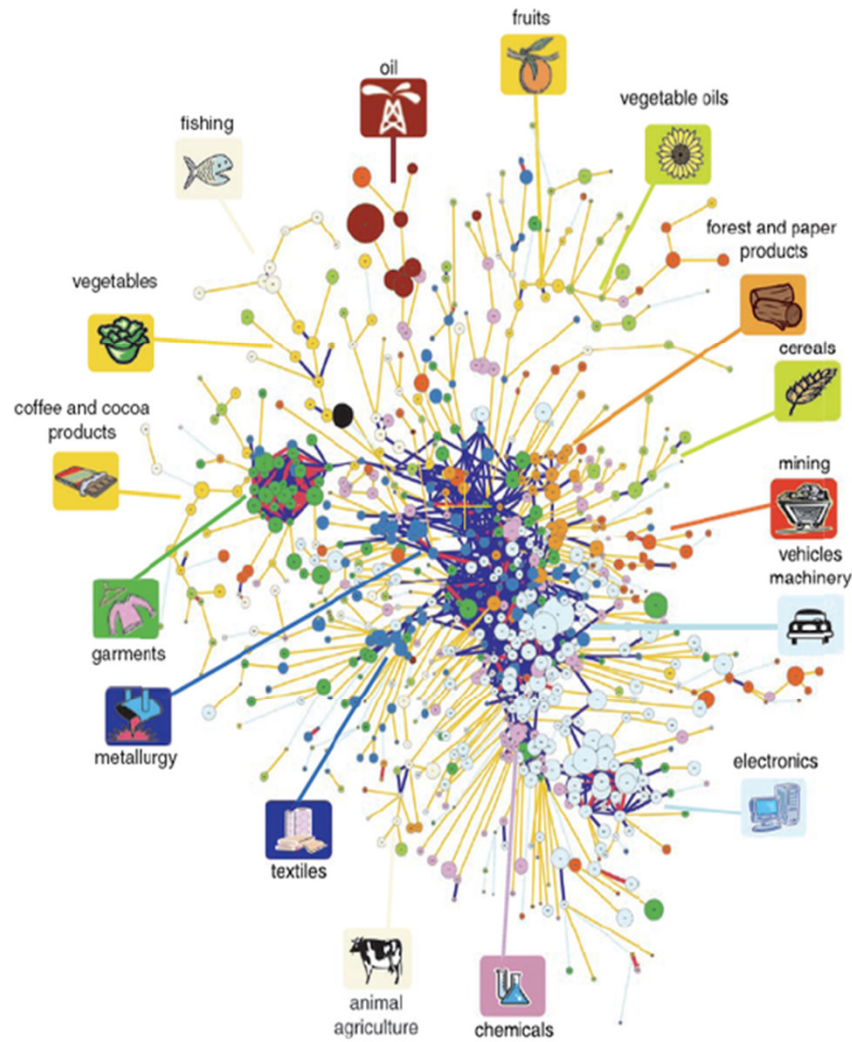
fruits

oil

vegetable oils

fishing

forest and paper products

vegetables

cereals

coffee and cocoa products

mining

vehicles machinery

garments

metallurgy

electronics

textiles

animal agriculture

chemicals